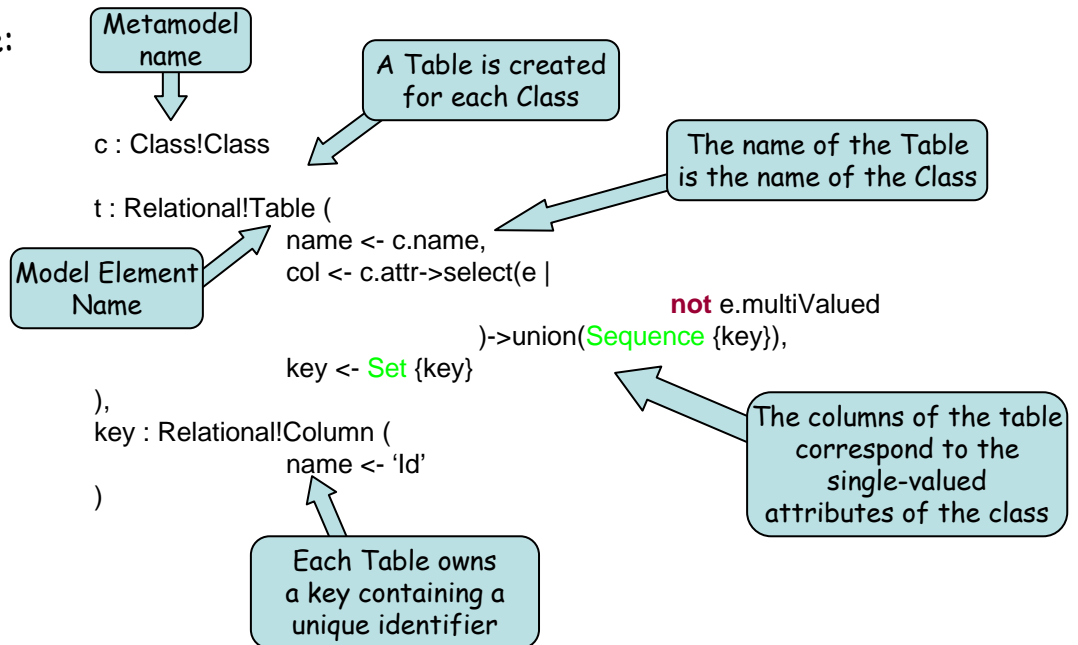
:

Metamodel name

A Table is created for each Class

c : Class!Class

The name of the Table is the name of the Class

t : Relational!Table (
name <- c.name,
col <- c.attr->select(e |
not e.multiValued
)->union(Sequence {key}),
key <- Set {key}
),
key : Relational!Column (
name <- 'Id'
)

Model Element Name

The columns of the table correspond to the single-valued attributes of the class

Each Table owns a key containing a unique identifier